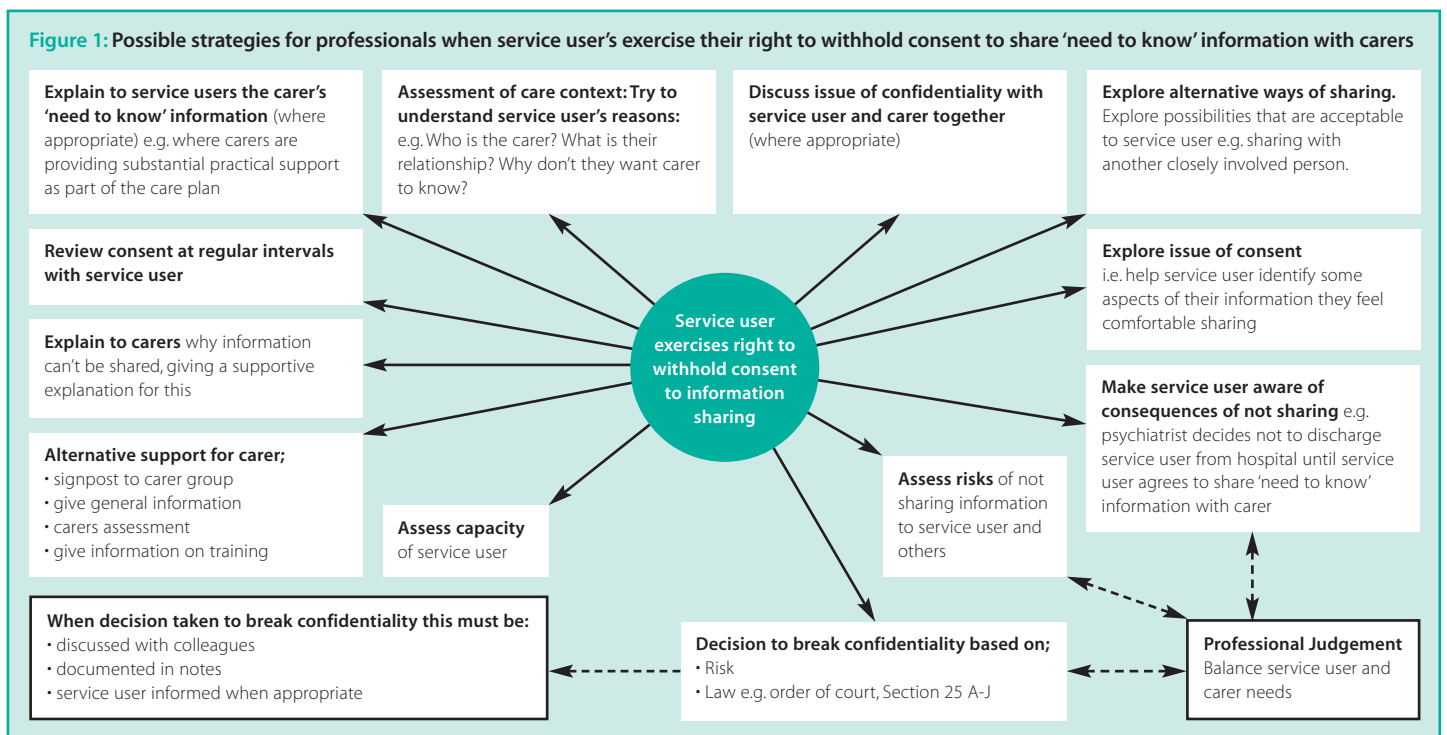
Figure 1: Possible strategies for professionals when service user's exercise their right to withhold consent to share 'need to know' information with carers

Explain to service users the carer's 'need to know' information (where appropriate) e.g. where carers are providing substantial practical support as part of the care plan

Assessment of care context: Try to understand service user's reasons: e.g. Who is the carer? What is their relationship? Why don't they want carer to know?

Discuss issue of confidentiality with service user and carer together (where appropriate)

Explore alternative ways of sharing. Explore possibilities that are acceptable to service user e.g. sharing with another closely involved person.

Review consent at regular intervals with service user

Explore issue of consent i.e. help service user identify some aspects of their information they feel comfortable sharing

Explain to carers why information can't be shared, giving a supportive explanation for this

Service user exercises right to withhold consent to information sharing

Make service user aware of consequences of not sharing e.g. psychiatrist decides not to discharge service user from hospital until service user agrees to share 'need to know' information with carer

Alternative support for carer;
• signpost to carer group
• give general information
• carers assessment
• give information on training

Assess capacity of service user

Assess risks of not sharing information to service user and others

When decision taken to break confidentiality this must be:
• discussed with colleagues
• documented in notes
• service user informed when appropriate

Decision to break confidentiality based on;
• Risk
• Law e.g. order of court, Section 25 A-J

Professional Judgement
Balance service user and carer needs